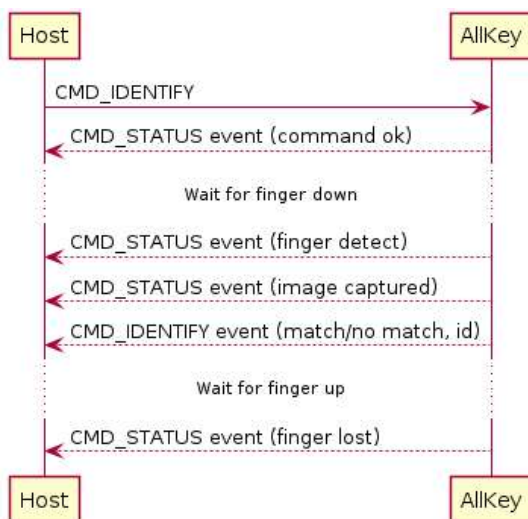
Host

AllKey

CMD_IDENTIFY

CMD_STATUS event (command ok)

Wait for finger down

CMD_STATUS event (finger detect)

CMD_STATUS event (image captured)

CMD_IDENTIFY event (match/no match, id)

Wait for finger up

CMD_STATUS event (finger lost)

Host

AllKey